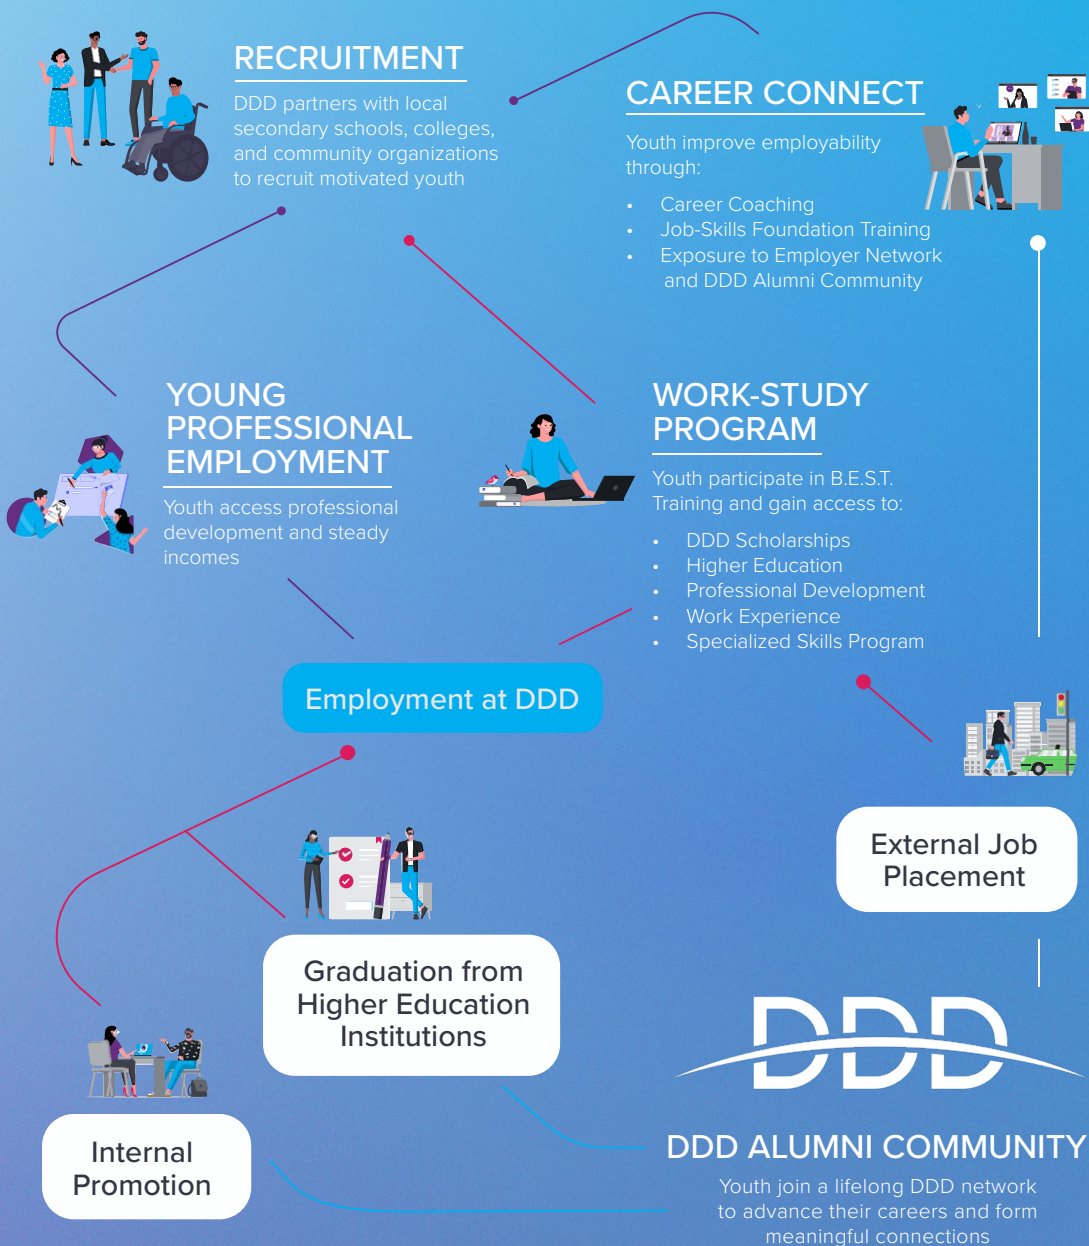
RECRUITMENT

DDD partners with local secondary schools, colleges, and community organizations to recruit motivated youth

CAREER CONNECT

Youth improve employability through:

- Career Coaching
- Job-Skills Foundation Training
- Exposure to Employer Network and DDD Alumni Community

YOUNG PROFESSIONAL EMPLOYMENT

Youth access professional development and steady incomes

WORK-STUDY PROGRAM

Youth participate in B.E.S.T. Training and gain access to:

- DDD Scholarships
- Higher Education
- Professional Development
- Work Experience
- Specialized Skills Program

Employment at DDD

External Job Placement

Graduation from Higher Education Institutions

DDD

Internal Promotion

DDD ALUMNI COMMUNITY

Youth join a lifelong DDD network to advance their careers and form meaningful connections